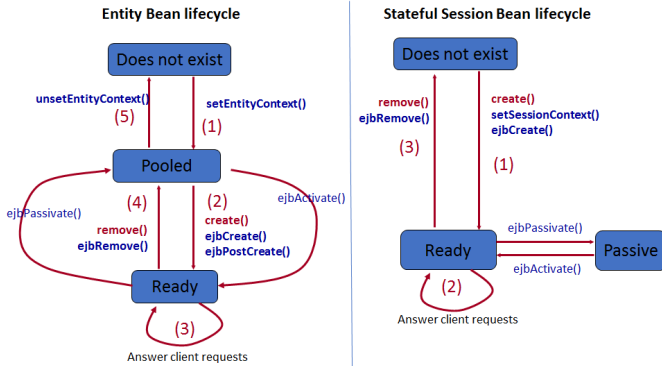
Entity Bean lifecycle

Does not exist

unsetEntityContext()
(5)

setEntityContext()
(1)

Pooled

ejbPassivate()

(4)
remove()
ejbRemove()

(2)
create()
ejbCreate()
ejbPostCreate()

ejbActivate()

Ready

(3)

Answer client requests

Stateful Session Bean lifecycle

Does not exist

remove()
ejbRemove()

(3)

create()
setSessionContext()
ejbCreate()

(1)

Ready

ejbPassivate()

Passive

ejbActivate()

(2)

Answer client requests